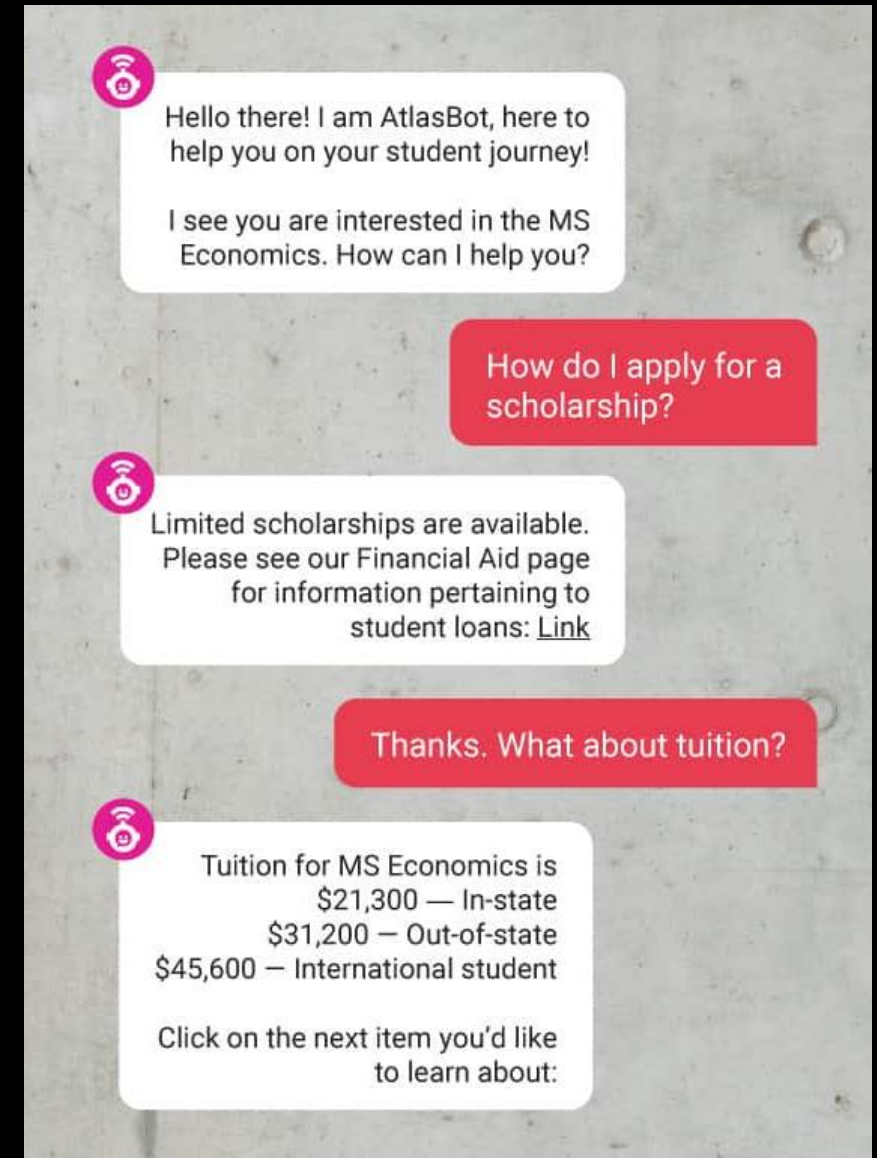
Hello there! I am AtlasBot, here to help you on your student journey!

I see you are interested in the MS Economics. How can I help you?

How do I apply for a scholarship?

Limited scholarships are available. Please see our Financial Aid page for information pertaining to student loans: Link

Thanks. What about tuition?

Tuition for MS Economics is
$21,300 — In-state
$31,200 — Out-of-state
$45,600 — International student

Click on the next item you'd like to learn about: